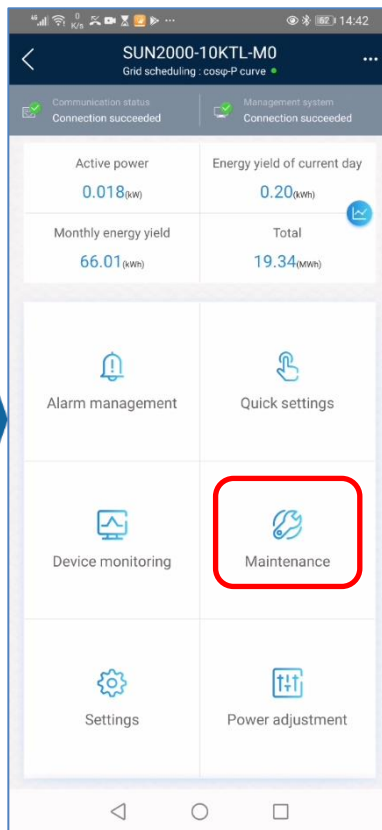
0 K/s ··· 82 14:42

SUN2000-10KTL-M0
Grid scheduling : cosφ-P curve

Communication status
Connection succeeded

Management system
Connection succeeded

Active power
0.018(kW)

Energy yield of current day
0.20(kWh)

Monthly energy yield
66.01(kWh)

Total
19.34(MWh)

Alarm management

Quick settings

Device monitoring

Maintenance

Settings

Power adjustment